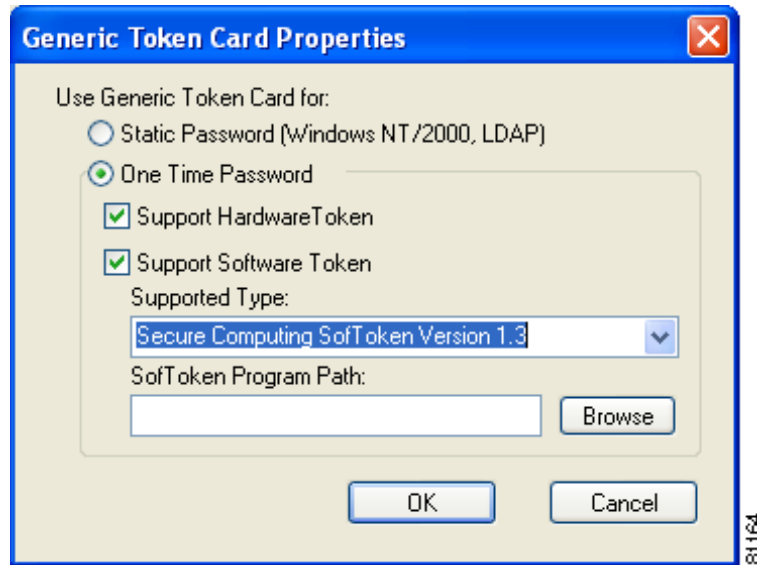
Generic Token Card Properties

Use Generic Token Card for:

Static Password (Windows NT/2000, LDAP)

One Time Password

Support HardwareToken

Support Software Token

Supported Type:

Secure Computing SofToken Version 1.3

SofToken Program Path:

Browse

OK

Cancel

81164